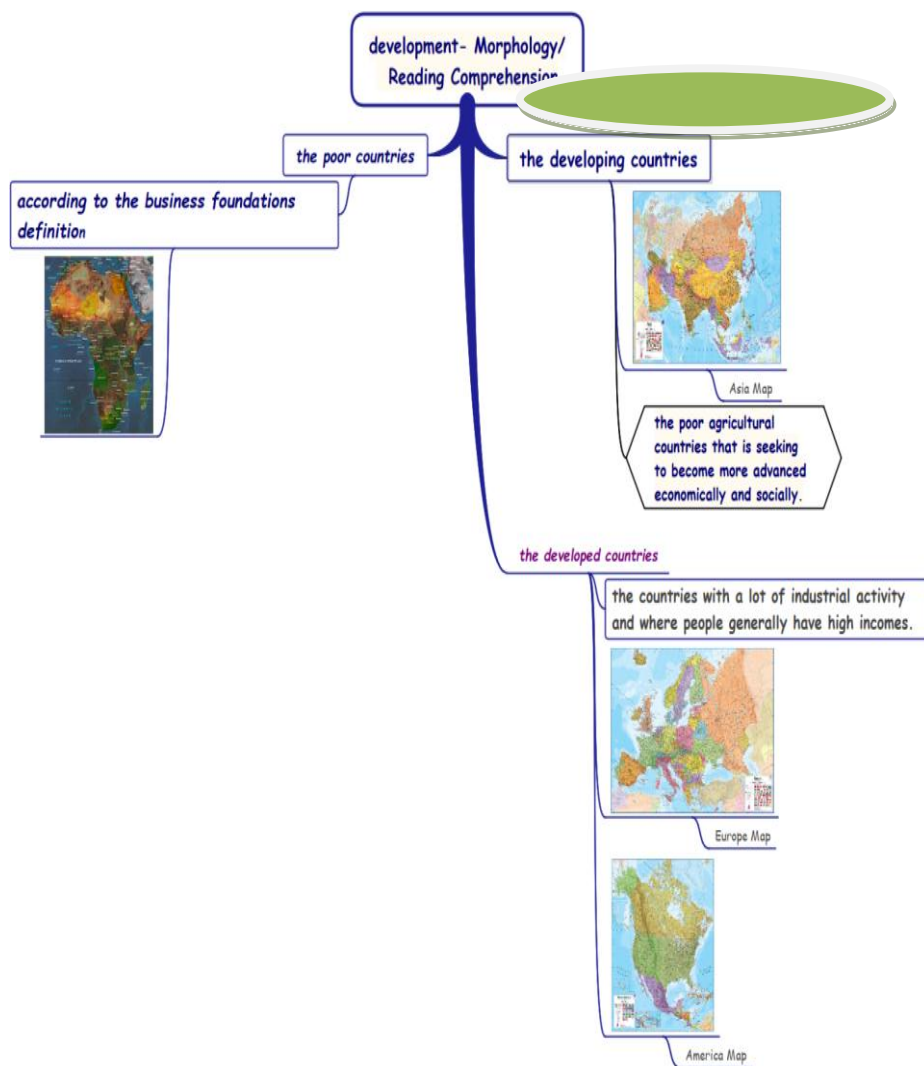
development- Morphology/ Reading Comprehension

the poor countries

according to the business foundations definition

the developing countries

Asia Map

the poor agricultural countries that is seeking to become more advanced economically and socially.

the developed countries

the countries with a lot of industrial activity and where people generally have high incomes.

Europe Map

America Map